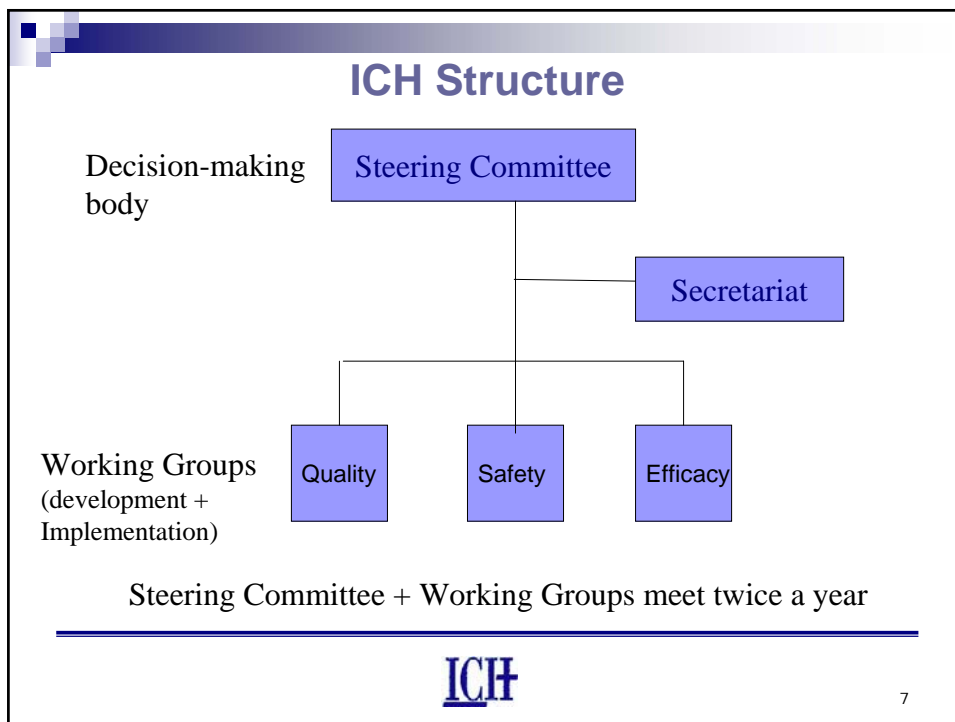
ICH Structure

Decision-making body

Steering Committee

Secretariat

Working Groups (development + Implementation)

Quality

Safety

Efficacy

Steering Committee + Working Groups meet twice a year

ICH

7